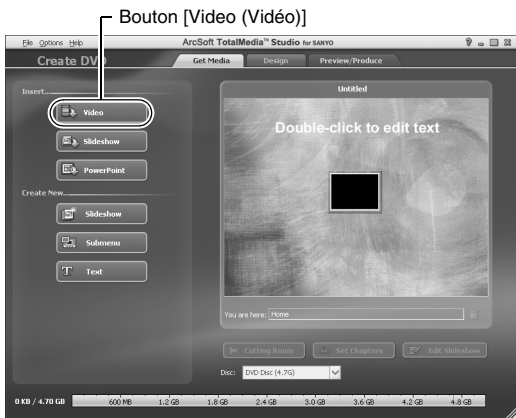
Bouton [Video (Vidéo)]

File Options Help

ArcSoft TotalMedia™ Studio for SANYO

? _ □ X

Create DVD

Get Media

Design

Preview/Produce

Insert...

Video

Slideshow

PowerPoint

Create New...

Slideshow

Submenu

Text

Untitled

Double-click to edit text

You are here: Home

Cutting Room

Set Chapters

Edit Slideshow

Disc: DVD Disc (4.7G)

0 KB / 4.70 GB

600 MB

1.2 GB

1.8 GB

2.4 GB

3.0 GB

3.6 GB

4.2 GB

4.8 GB